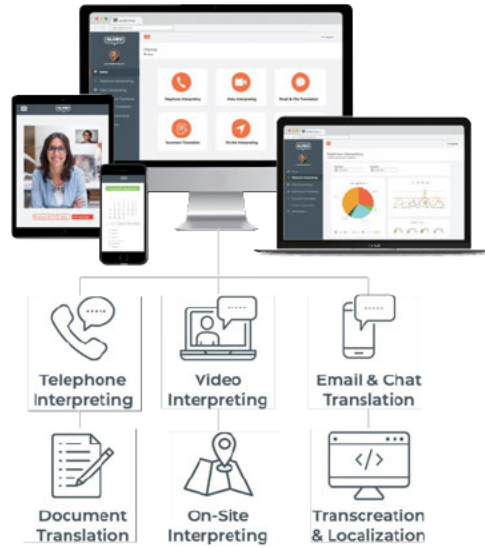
Home

Telephone Interpreting

Video Interpreting

Email & Chat Translation

Document Translation

On-Site Interpreting

Telephone Interpreting

Video Interpreting

Email & Chat Translation

Document Translation

On-Site Interpreting

Transcreation & Localization